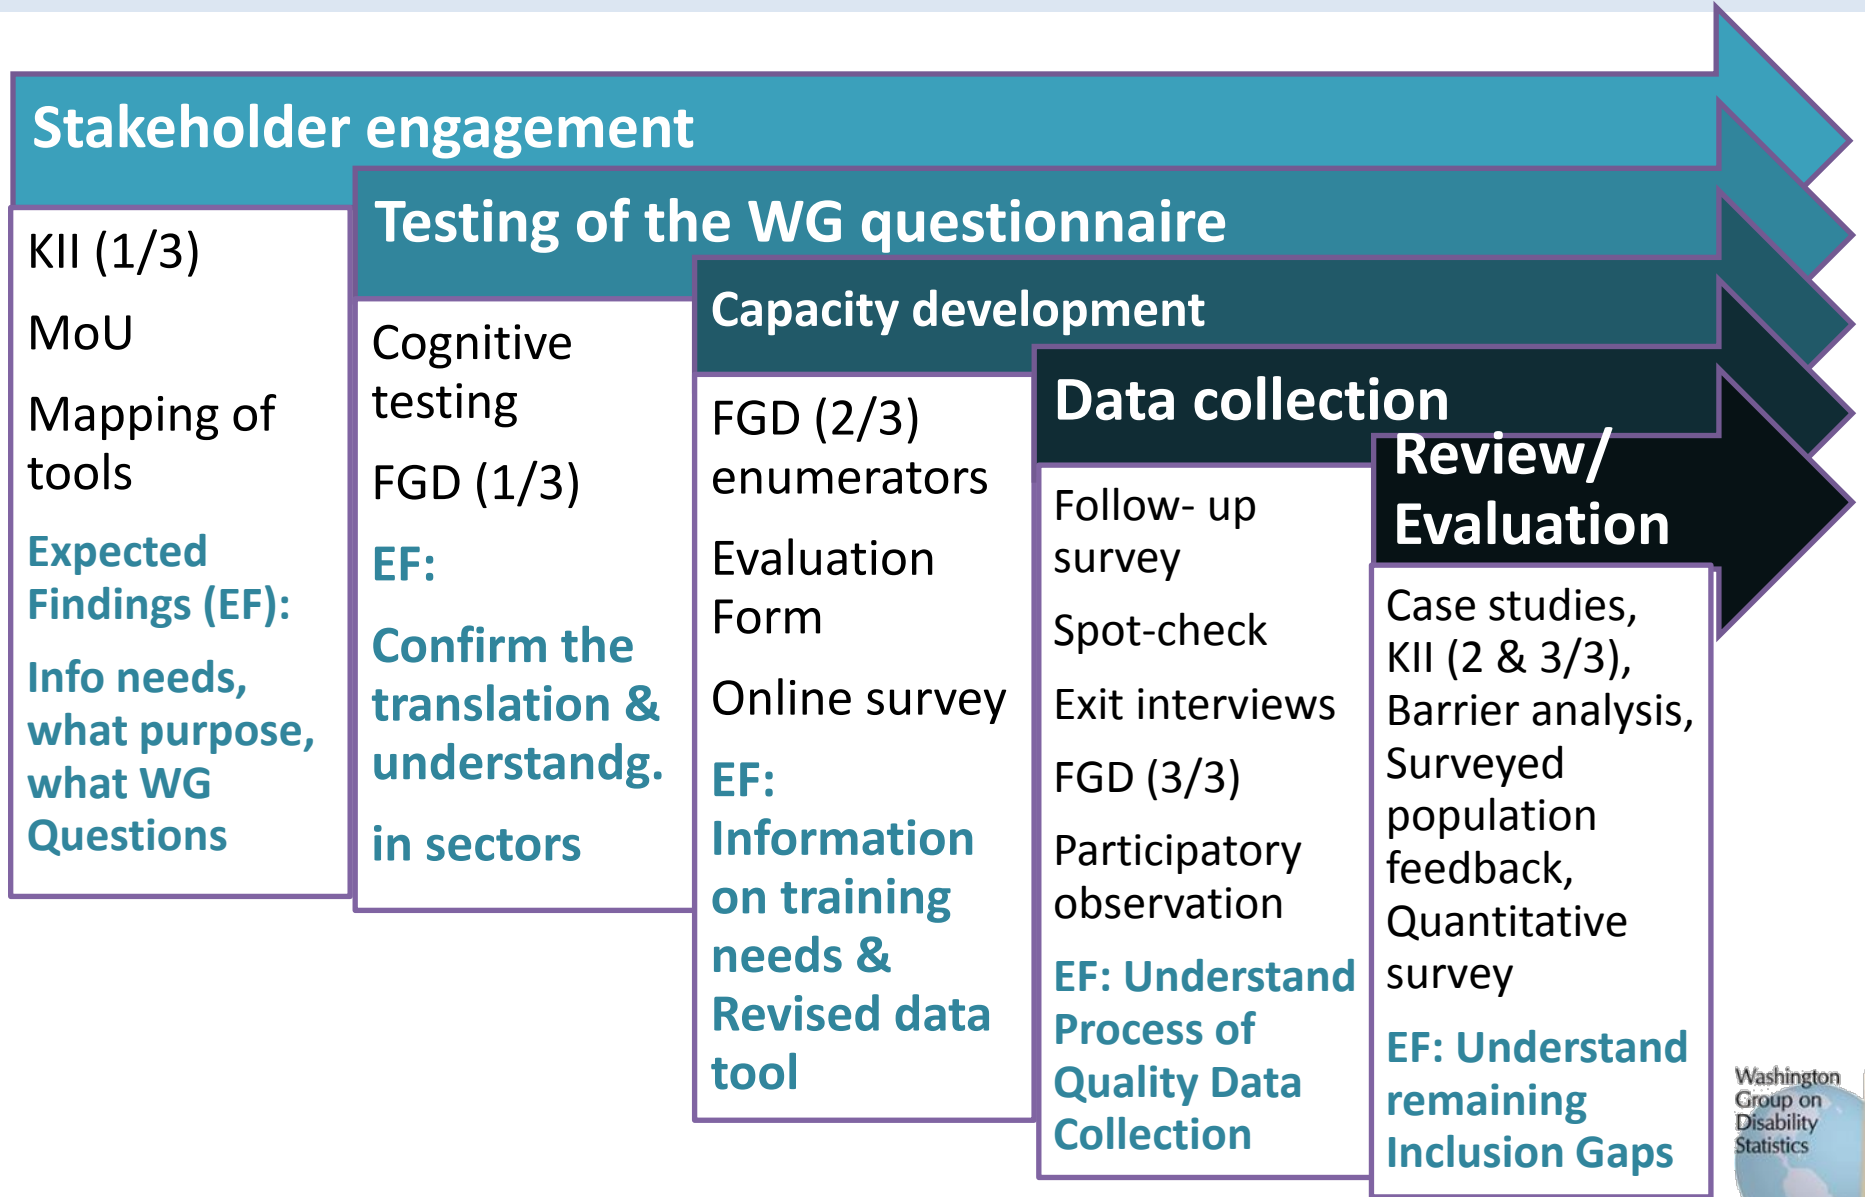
Stakeholder engagement

Testing of the WG questionnaire

Capacity development

Data collection

Review/ Evaluation

KII (1/3)

MoU

Mapping of tools

Expected Findings (EF):

Info needs, what purpose, what WG Questions

Cognitive testing

FGD (1/3)

EF:

Confirm the translation & understandg.

in sectors

FGD (2/3) enumerators

Evaluation Form

Online survey

EF: Information on training needs & Revised data tool

Follow- up survey

Spot-check

Exit interviews

FGD (3/3)

Participatory observation

EF: Understand Process of Quality Data Collection

Case studies, KII (2 & 3/3), Barrier analysis, Surveyed population feedback, Quantitative survey

EF: Understand remaining Inclusion Gaps

Washington Group on Disability Statistics